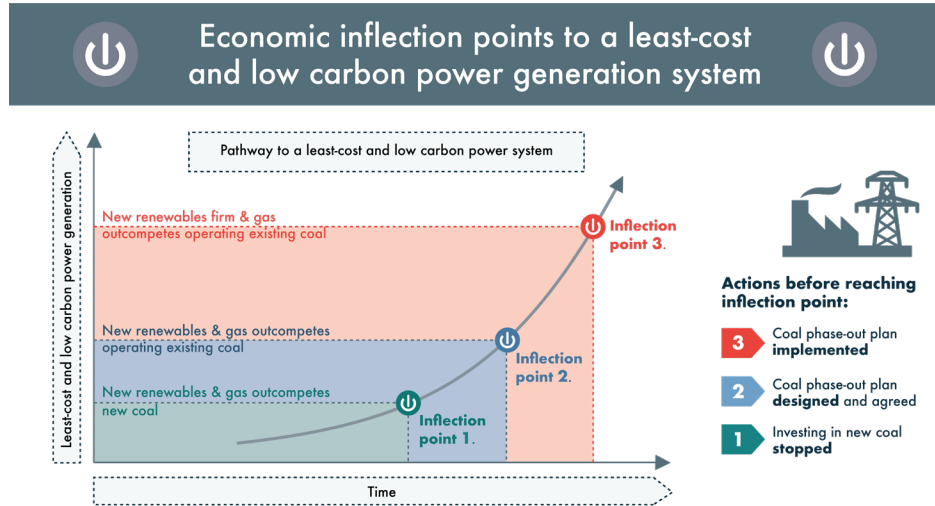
Economic inflection points to a least-cost and low carbon power generation system

Pathway to a least-cost and low carbon power system

Least-cost and low carbon power generation

New renewables firm & gas outcompetes operating existing coal

Inflection point 3.

New renewables & gas outcompetes operating existing coal

Inflection point 2.

New renewables & gas outcompetes new coal

Inflection point 1.

Time

Actions before reaching inflection point:

3 Coal phase-out plan **implemented**

2 Coal phase-out plan **designed** and agreed

1 Investing in new coal **stopped**